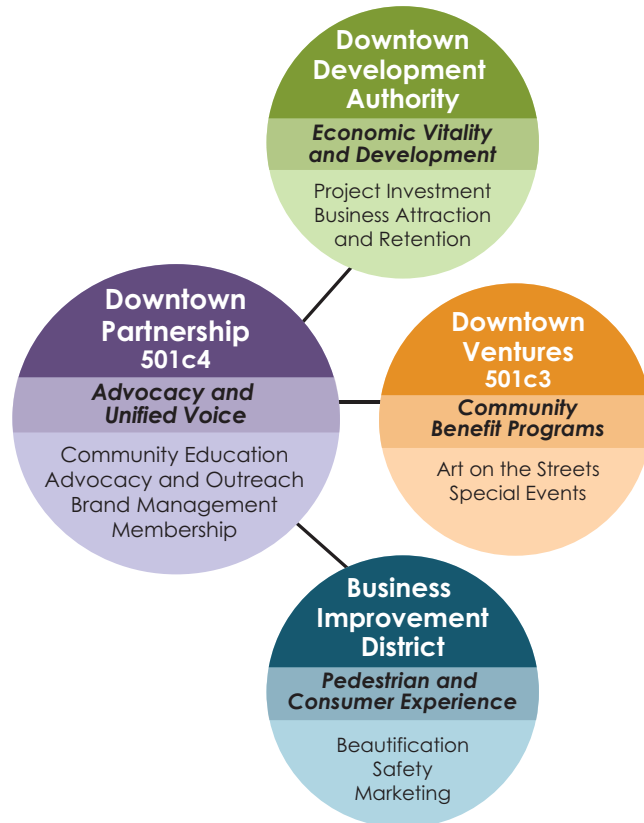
Downtown Development Authority

Economic Vitality and Development

Project Investment
Business Attraction and Retention

Downtown Partnership
501c4

Advocacy and Unified Voice

Community Education
Advocacy and Outreach
Brand Management
Membership

Downtown Ventures
501c3

Community Benefit Programs

Art on the Streets
Special Events

Business Improvement District

Pedestrian and Consumer Experience

Beautification
Safety
Marketing